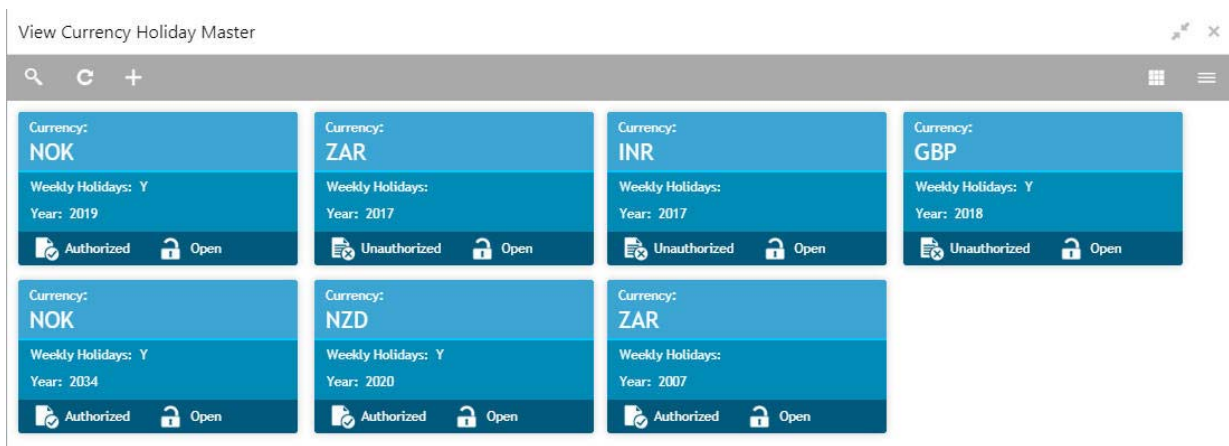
View Currency Holiday Master

Currency:
NOK
Weekly Holidays: Y
Year: 2019
Authorized Open

Currency:
ZAR
Weekly Holidays:
Year: 2017
Unauthorized Open

Currency:
INR
Weekly Holidays:
Year: 2017
Unauthorized Open

Currency:
GBP
Weekly Holidays: Y
Year: 2018
Unauthorized Open

Currency:
NOK
Weekly Holidays: Y
Year: 2034
Authorized Open

Currency:
NZD
Weekly Holidays: Y
Year: 2020
Authorized Open

Currency:
ZAR
Weekly Holidays:
Year: 2007
Authorized Open